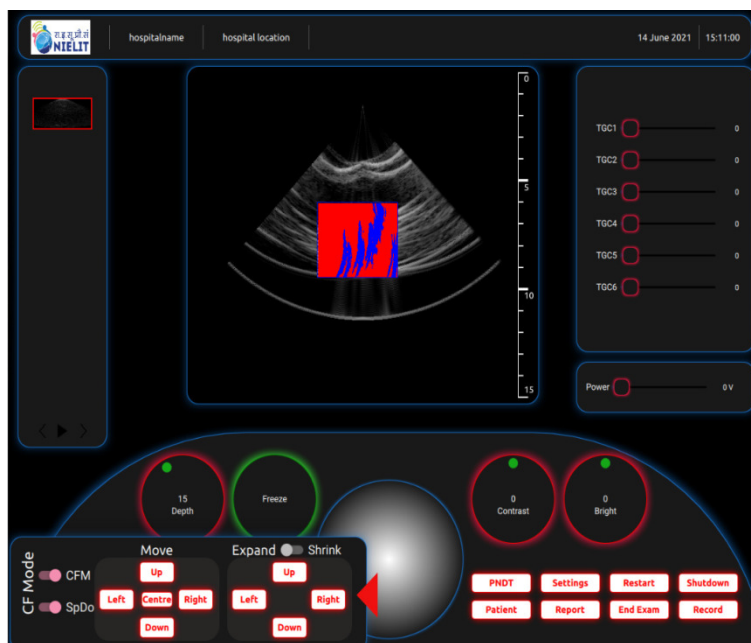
रा.इ.सू.प्रौ.सं
NIELIT

hospitalname

hospital location

14 June 2021

15:11:00

0

5

10

15

TGC1 0

TGC2 0

TGC3 0

TGC4 0

TGC5 0

TGC6 0

Power 0 V

15
Depth

Freeze

0
Contrast

0
Bright

CF Mode

CFM

SpDo

Move

Up

Left

Centre

Right

Down

Expand Shrink

Up

Left

Right

Down

PNDT

Settings

Restart

Shutdown

Patient

Report

End Exam

Record